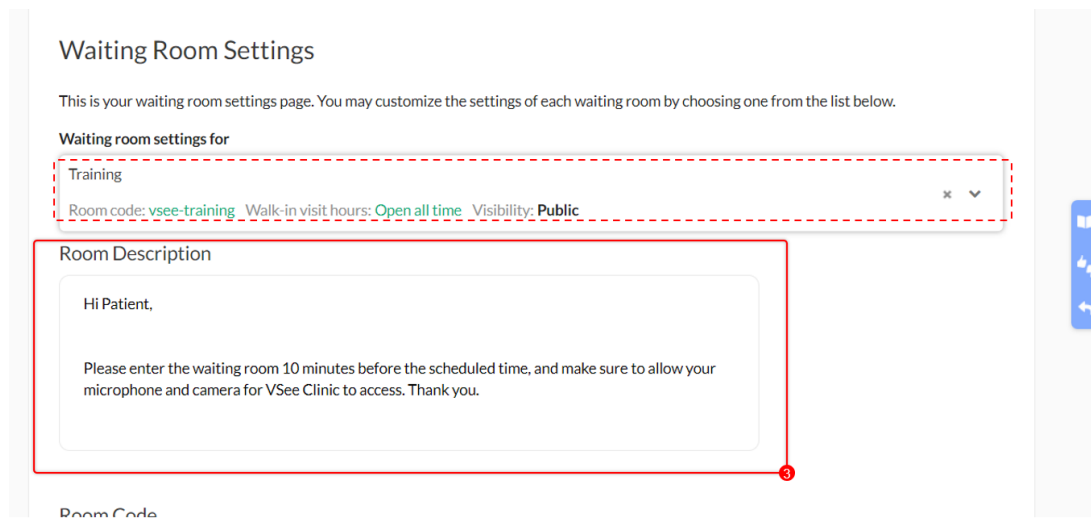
Waiting Room Settings

This is your waiting room settings page. You may customize the settings of each waiting room by choosing one from the list below.

Waiting room settings for

Training

Room code: vsee-training Walk-in visit hours: Open all time Visibility: Public

Room Description

Hi Patient,

Please enter the waiting room 10 minutes before the scheduled time, and make sure to allow your microphone and camera for VSee Clinic to access. Thank you.

3

Room Code